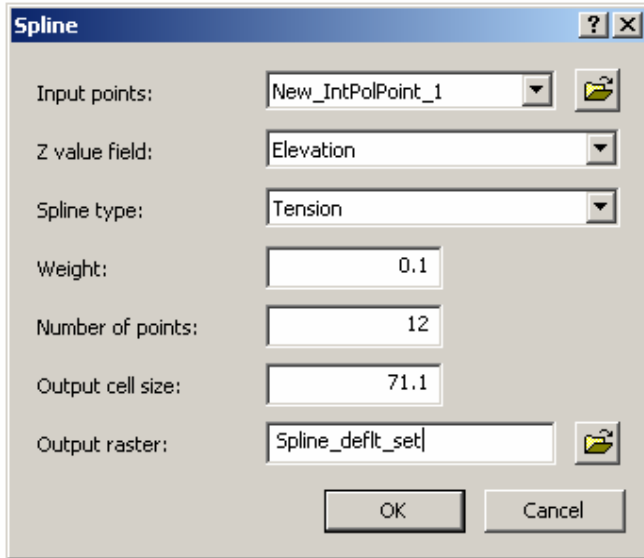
Spline

?

X

Input points:

New_IntPolPoint_1

Z value field:

Elevation

Spline type:

Tension

Weight:

0.1

Number of points:

12

Output cell size:

71.1

Output raster:

Spline_deflt_set

OK

Cancel